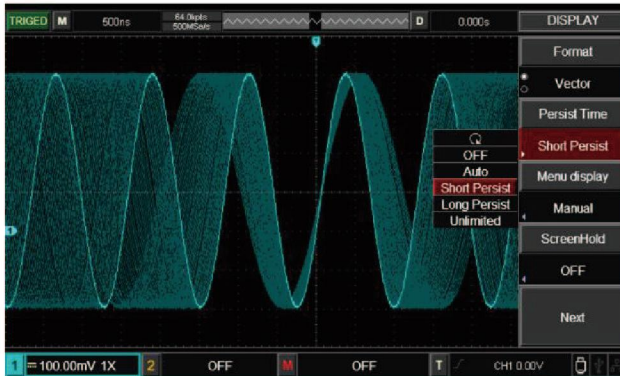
TRIGED M 500ns 64.0kpts 500MSa/s D 0.000s DISPLAY

Format

Vector

Persist Time

Short Persist

Menu display

Manual

ScreenHold

OFF

Next

OFF
Auto
Short Persist
Long Persist
Unlimited

1 = 100.00mV 1X 2 OFF M OFF T CH1 0.00V